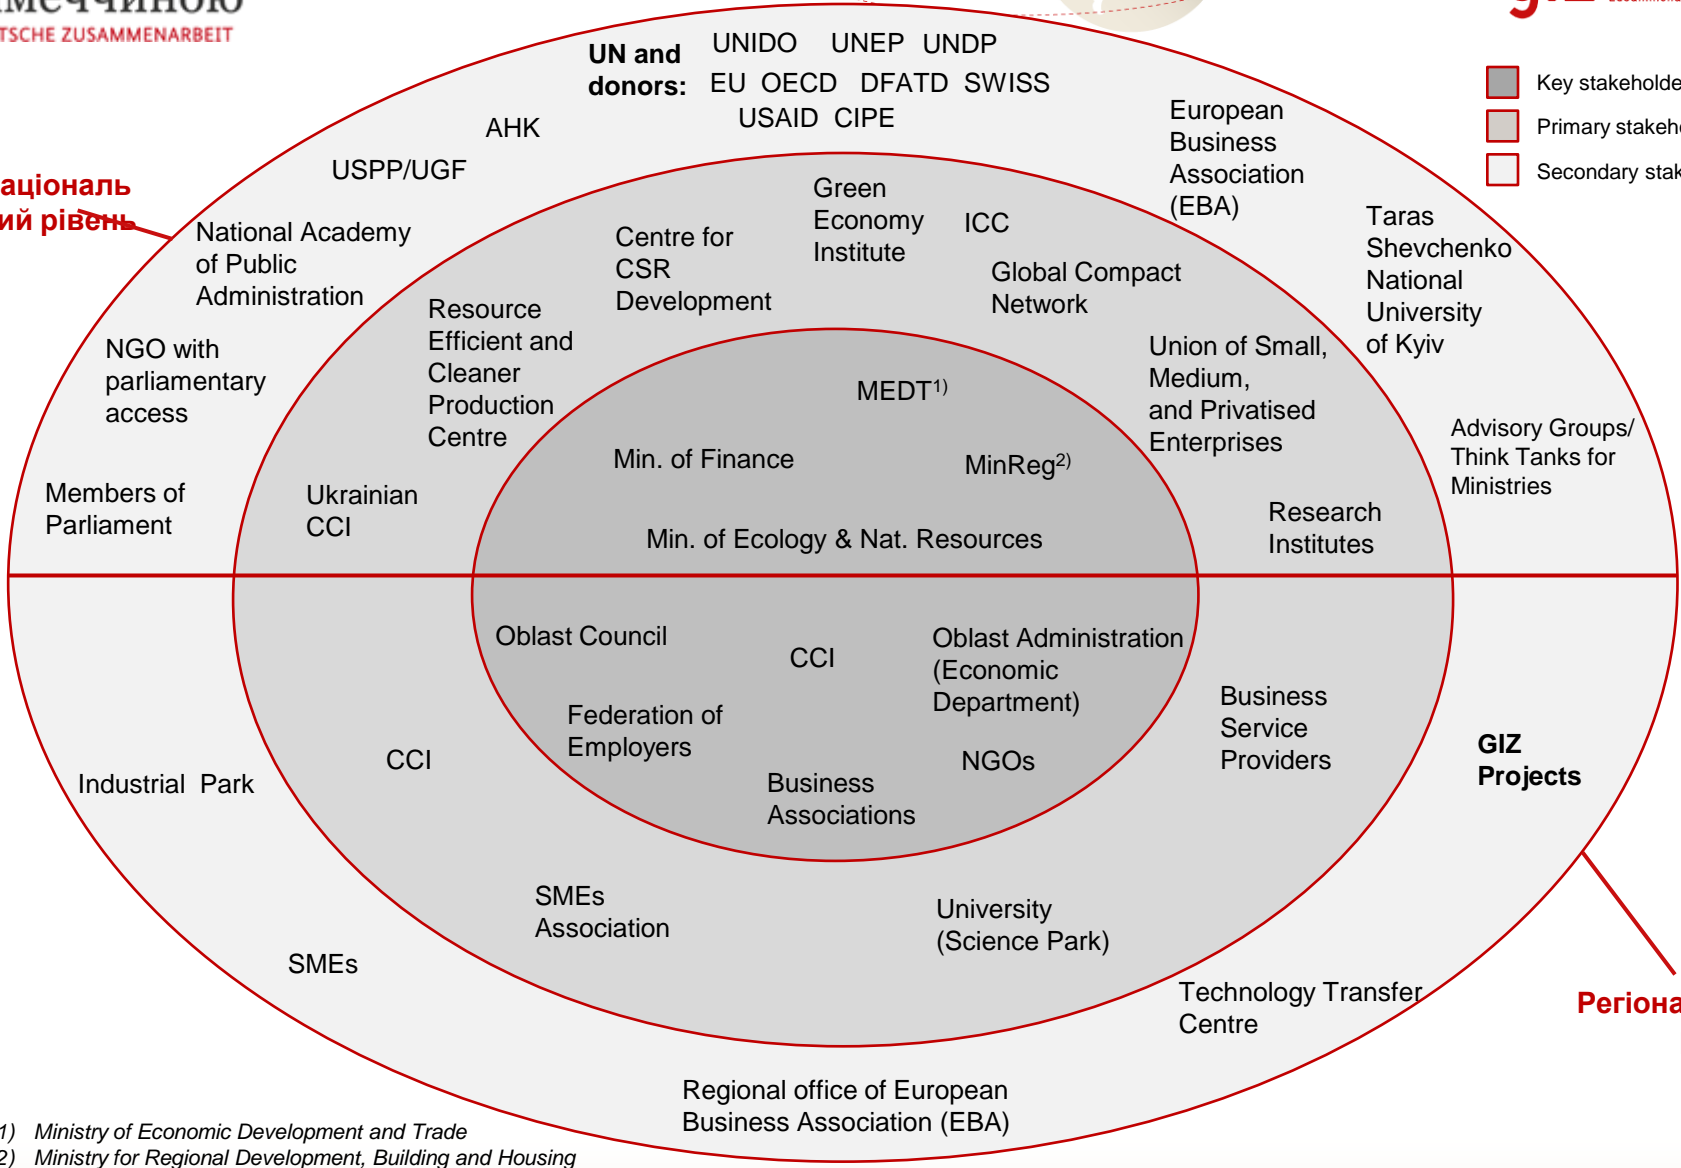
TSCHE ZUSAMMENARBEIT

Key stakeholde

Primary stakeh

Secondary stak

аціональ
ий рівень

UN and donors: UNIDO UNEP UNDP
EU OECD DFATD SWISS
USAID CIPE

AHK

USPP/UGF

European Business Association (EBA)

Taras Shevchenko National University of Kyiv

National Academy of Public Administration

NGO with parliamentary access

Members of Parliament

Advisory Groups/ Think Tanks for Ministries

Centre for CSR Development

Green Economy Institute

ICC

Global Compact Network

Resource Efficient and Cleaner Production Centre

Union of Small, Medium, and Privatised Enterprises

Ukrainian CCI

Research Institutes

MEDT$^{1)}$

Min. of Finance

MinReg$^{2)}$

Min. of Ecology & Nat. Resources

Oblast Council

CCI

Oblast Administration (Economic Department)

Federation of Employers

NGOs

Business Associations

CCI

Industrial Park

Business Service Providers

GIZ Projects

SMEs Association

University (Science Park)

SMEs

Technology Transfer Centre

Регіона

Regional office of European Business Association (EBA)

1) Ministry of Economic Development and Trade
2) Ministry for Regional Development, Building and Housing